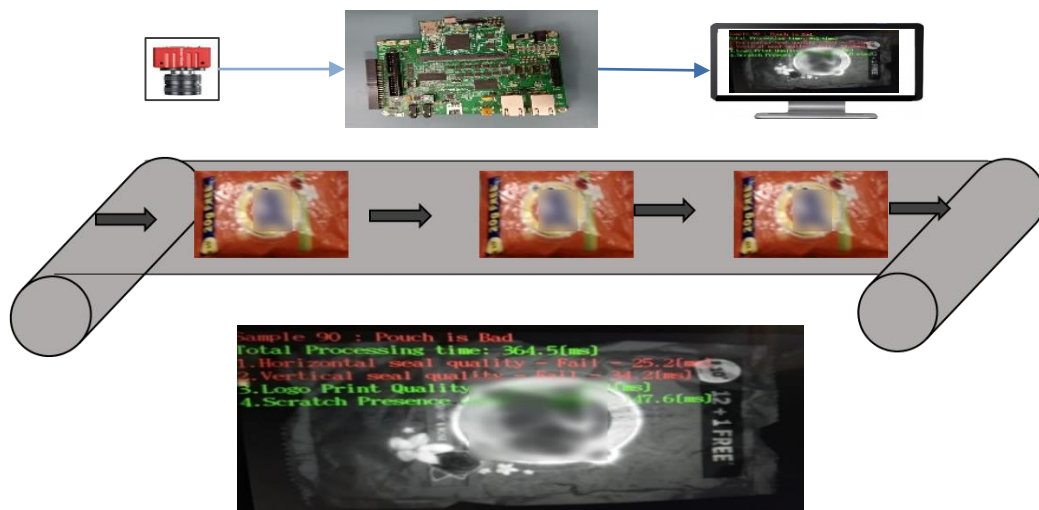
Sample 90 : Pouch is Bad
Total Processing time: 364.5[ms]
1.Horizontal seal quality - Fail - 25.2[ms]
2.Vertical seal quality - Fail - 34.2[ms]
3.Logo Print Quality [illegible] [ms]
4.Scratch Presence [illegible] 47.6[ms]

12+1FREE